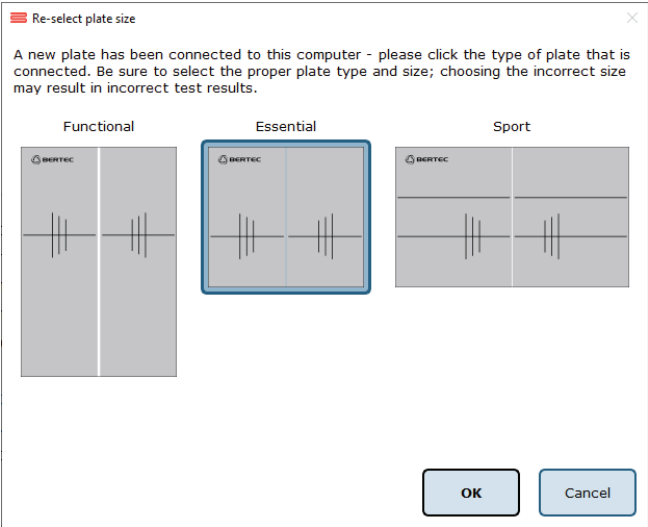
Re-select plate size

A new plate has been connected to this computer - please click the type of plate that is connected. Be sure to select the proper plate type and size; choosing the incorrect size may result in incorrect test results.

Functional

BERTEC

Essential

BERTEC

Sport

BERTEC

OK

Cancel